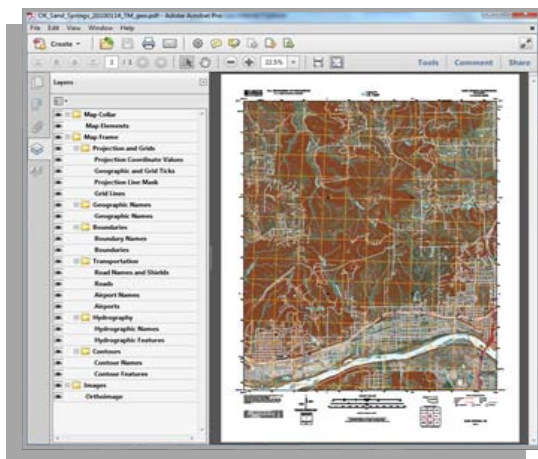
OK_Sand_Springs_20100114_TM_geo.pdf - Adobe Acrobat Pro

File Edit View Window Help

Create

1 / 1

22.5%

Tools Comment Share

Layers

Map Collar
Map Elements
Map Frame
Projection and Grids
Projection Coordinate Values
Geographic and Grid Ticks
Projection Line Mask
Grid Lines
Geographic Names
Geographic Names
Boundaries
Boundary Names
Boundaries
Transportation
Road Names and Shields
Roads
Airport Names
Airports
Hydrography
Hydrographic Names
Hydrographic Features
Contours
Contour Names
Contour Features
Images
Orthoimage